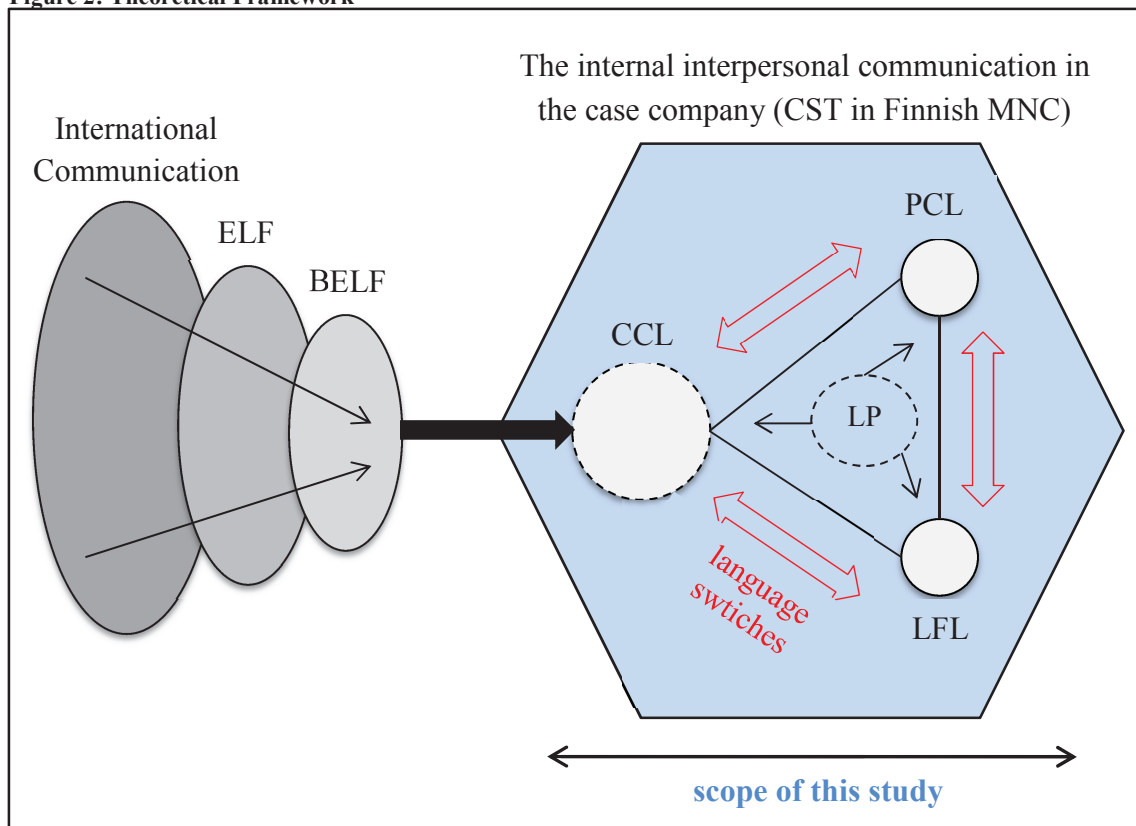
Figure 2: Theoretical Framework

International Communication

ELF

BELF

The internal interpersonal communication in the case company (CST in Finnish MNC)

PCL

CCL

LP

language swtiches

LFL

scope of this study